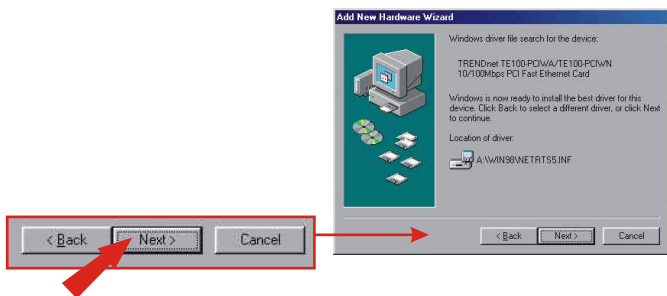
Add New Hardware Wizard

Windows driver file search for the device:

TRENDnet TE100-PCIWA/TE100-PCIWN
10/100Mbps PCI Fast Ethernet Card

Windows is now ready to install the best driver for this device. Click Back to select a different driver, or click Next to continue.

Location of driver:

A:\WIN98\NETRTS5.INF

< Back | Next > | Cancel

< Back | Next > | Cancel